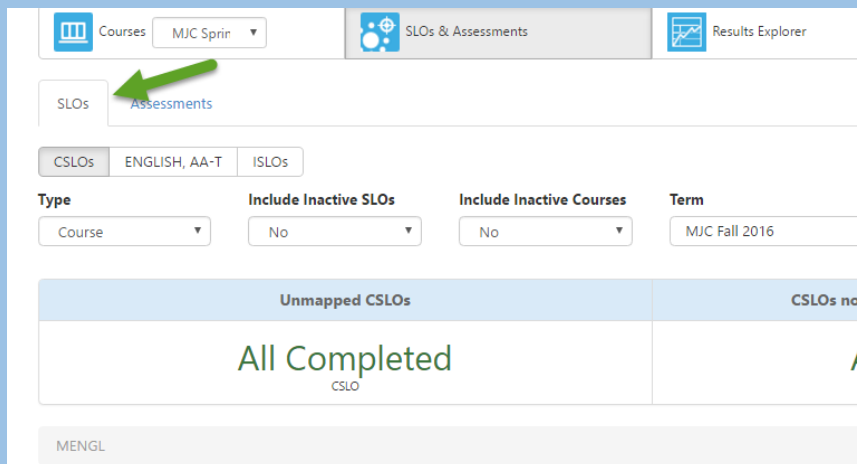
Courses MJC Sprir

SLOs & Assessments

Results Explorer

SLOs

Assessments

CSLOs ENGLISH, AA-T ISLOs

Type
Course

Include Inactive SLOs
No

Include Inactive Courses
No

Term
MJC Fall 2016

| Unmapped CSLOs | CSLOs no |
|---|---|
| All Completed CSLO | A |

MENGL